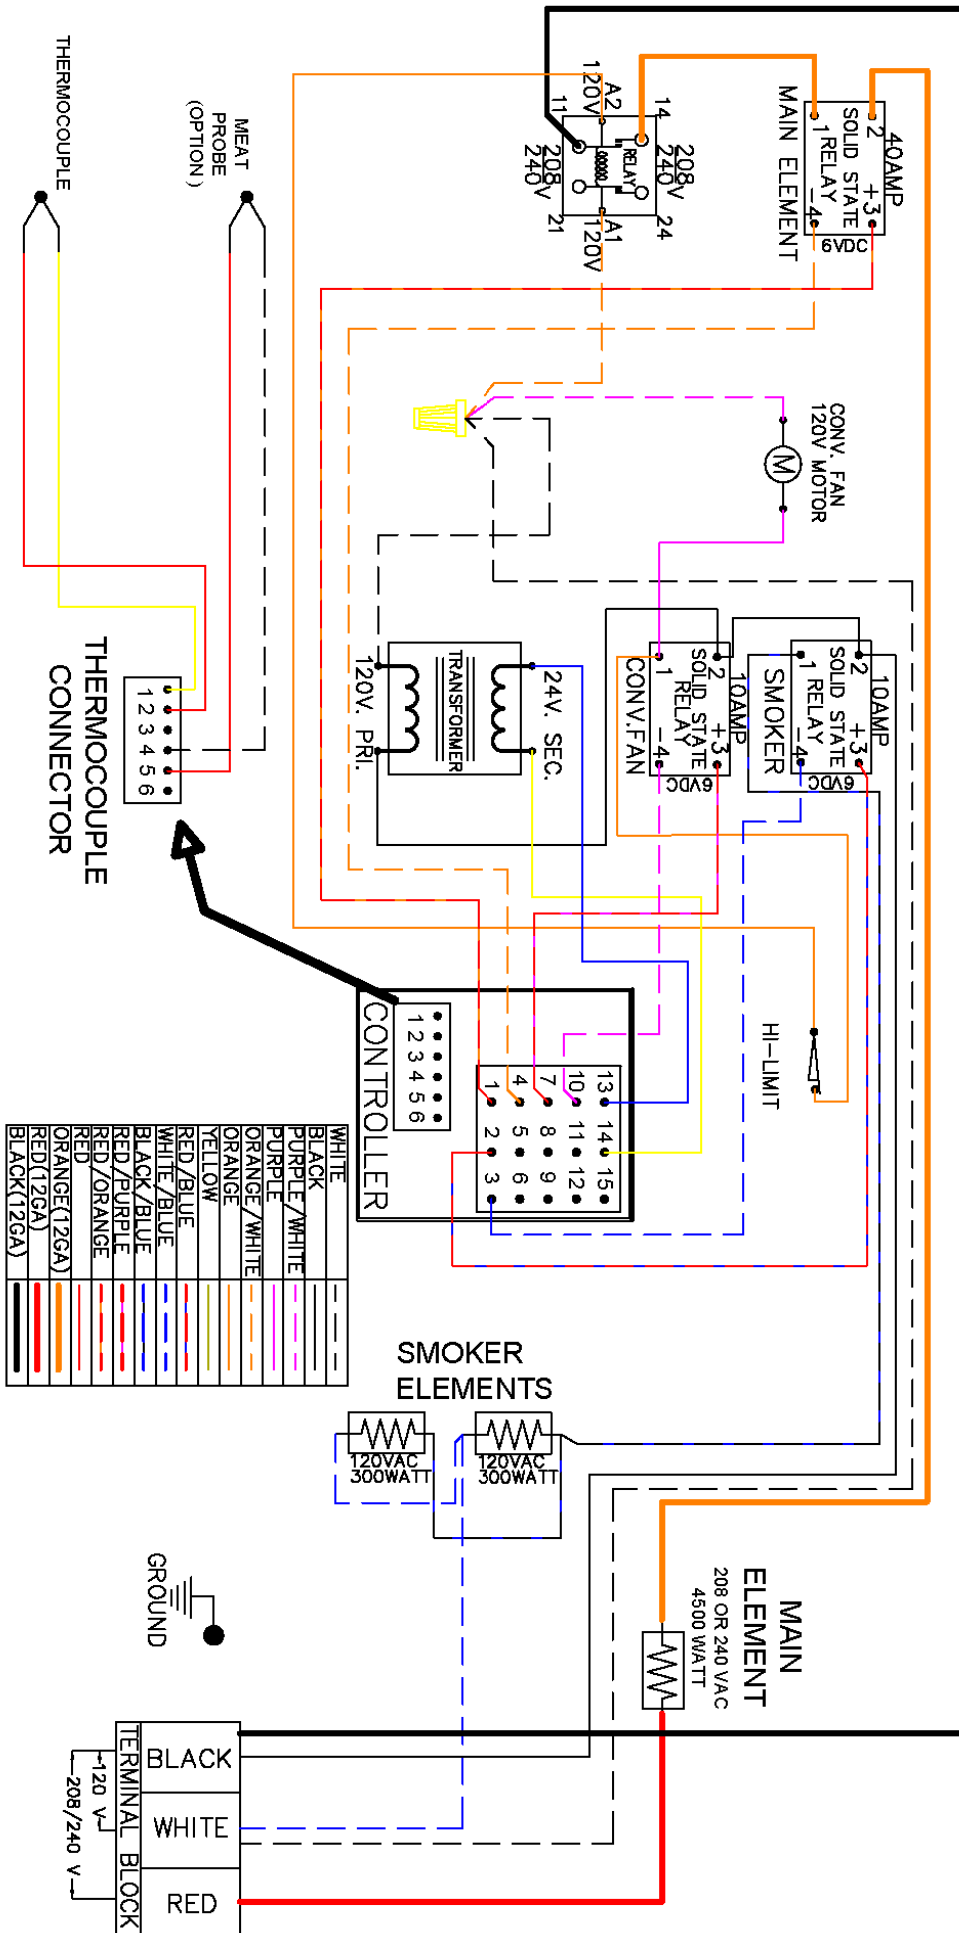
THERMOCOUPLE

MEAT PROBE (OPTION)

120V A2 11 208 240V RELAY 14 208 240V 21 A1 120V 24

40AMP SOLID STATE RELAY 2 1 +3 -4 6VDC MAIN ELEMENT

CONV. FAN 120V MOTOR M

TRANSFORMER 120V. PRI. 24V. SEC.

10AMP SOLID STATE RELAY 2 1 +3 -4 6VDC CONV.FAN

10AMP SOLID STATE RELAY 2 1 +3 -4 6VDC SMOKER

THERMOCOUPLE CONNECTOR 1 2 3 4 5 6

CONTROLLER 1 2 3 4 5 6

1 2 3
4 5 6
7 8 9
10 11 12
13 14 15

HI-LIMIT

| WHITE | |
|---|---|
| BLACK | |
| PURPLE/WHITE | |
| PURPLE | |
| ORANGE/WHITE | |
| ORANGE | |
| YELLOW | |
| RED/BLUE | |
| WHITE/BLUE | |
| BLACK/BLUE | |
| RED/PURPLE | |
| RED/ORANGE | |
| RED | |
| ORANGE(12GA) | |
| RED(12GA) | |
| BLACK(12GA) | |

SMOKER ELEMENTS

120VAC 300WATT

120VAC 300WATT

GROUND

MAIN ELEMENT 208 OR 240 VAC 4500 WATT

TERMINAL BLOCK
BLACK
WHITE
RED
120 V
208/240 V